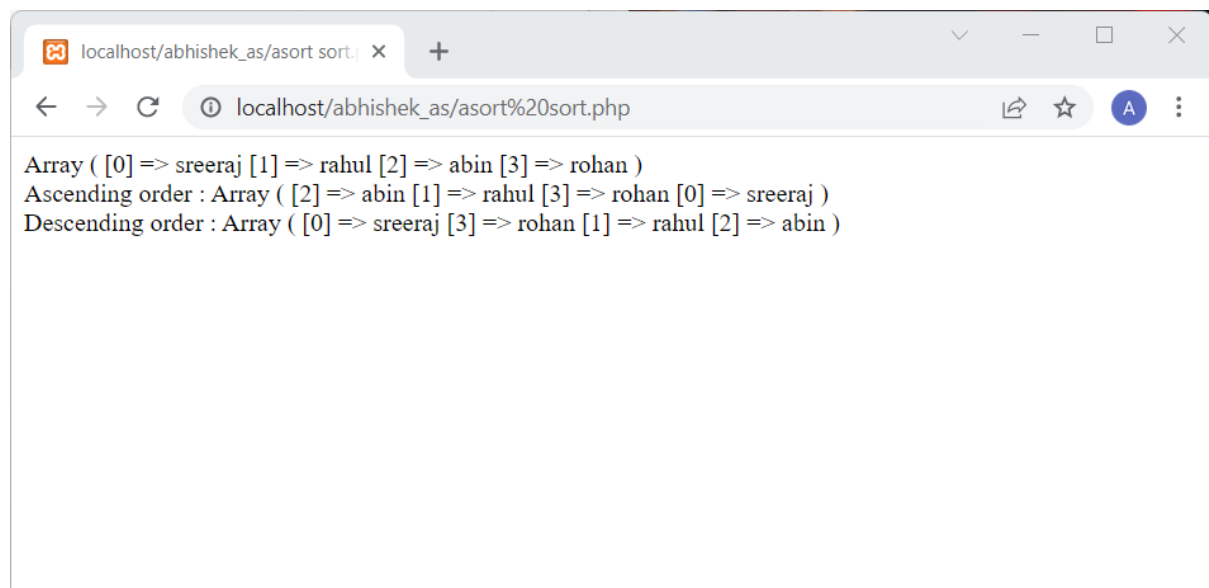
localhost/abhishek_as/asort sort.p

localhost/abhishek_as/asort%20sort.php

A

Array ( [0] => sreeraj [1] => rahul [2] => abin [3] => rohan )
Ascending order : Array ( [2] => abin [1] => rahul [3] => rohan [0] => sreeraj )
Descending order : Array ( [0] => sreeraj [3] => rohan [1] => rahul [2] => abin )